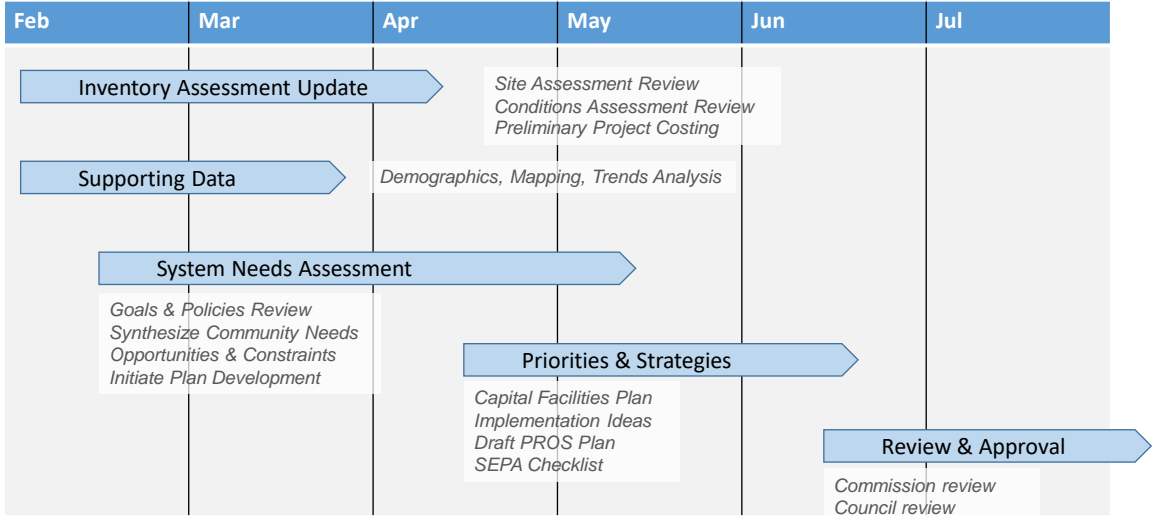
Feb Mar Apr May Jun Jul

Inventory Assessment Update

Site Assessment Review
Conditions Assessment Review
Preliminary Project Costing

Supporting Data

Demographics, Mapping, Trends Analysis

System Needs Assessment

Goals & Policies Review
Synthesize Community Needs
Opportunities & Constraints
Initiate Plan Development

Priorities & Strategies

Capital Facilities Plan
Implementation Ideas
Draft PROS Plan
SEPA Checklist

Review & Approval

Commission review
Council review